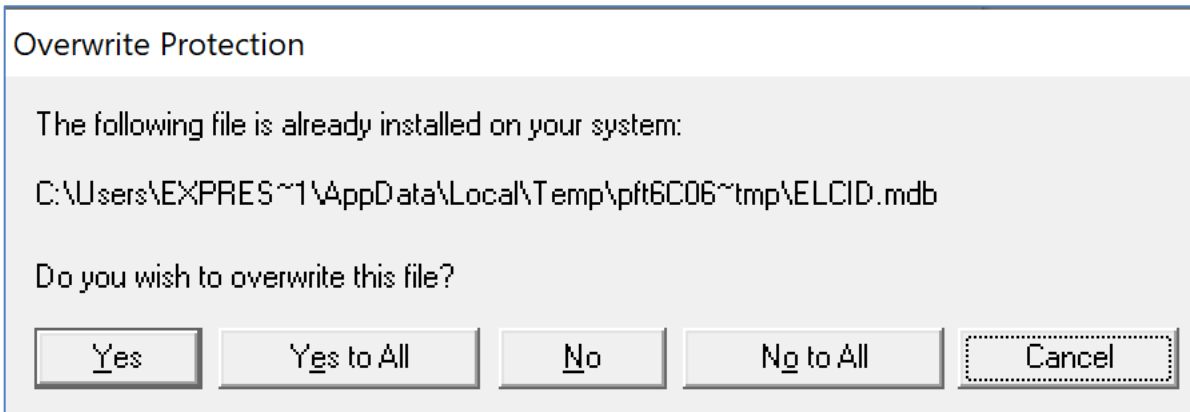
Overwrite Protection

The following file is already installed on your system:

C:\Users\EXPRES~1\AppData\Local\Temp\pft6C06~tmp\ELCID.mdb

Do you wish to overwrite this file?

Yes

Yes to All

No

No to All

Cancel